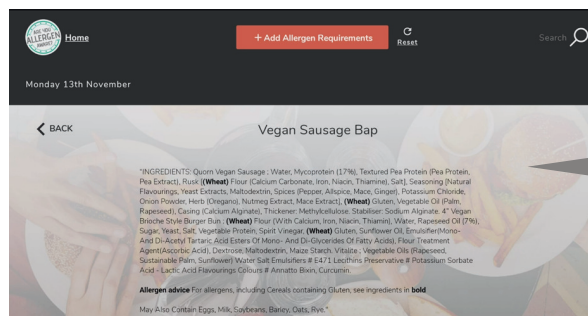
ARE YOU ALLERGEN AWARE?

Home

+ Add Allergen Requirements

Reset

Search

Monday 13th November

BACK

Vegan Sausage Bap

"INGREDIENTS: Quorn Vegan Sausage ; Water, Mycoprotein (17%), Textured Pea Protein (Pea Protein, Pea Extract), Rusk ((Wheat) Flour (Calcium Carbonate, Iron, Niacin, Thiamine), Salt), Seasoning (Natural Flavourings, Yeast Extracts, Maltodextrin, Spices (Pepper, Allspice, Mace, Ginger), Potassium Chloride, Onion Powder, Herb (Oregano), Nutmeg Extract, Mace Extract), (Wheat) Gluten, Vegetable Oil (Palm, Rapeseed), Casing (Calcium Alginate), Thickener: Methylcellulose; Stabiliser: Sodium Alginate. 4" Vegan Brioche Style Burger Bun : (Wheat) Flour (With Calcium, Iron, Niacin, Thiamin), Water, Rapeseed Oil (7%), Sugar, Yeast, Salt, Vegetable Protein, Spirit Vinegar, (Wheat) Gluten, Sunflower Oil, Emulsifier(Mono- And Di-Acetyl Tartaric Acid Esters Of Mono- And Di-Glycerides Of Fatty Acids), Flour Treatment Agent(Ascorbic Acid), Dextrose, Maltodextrin, Maize Starch, Vitalite ; Vegetable Oils (Rapeseed, Sustainable Palm, Sunflower) Water Salt Emulsifiers # E471 Lecithins Preservative # Potassium Sorbate Acid - Lactic Acid Flavourings Colours # Annatto Bixin, Curcumin.

Allergen advice For allergens, including Cereals containing Gluten, see ingredients in bold

May Also Contain Eggs, Milk, Soybeans, Barley, Oats, Rye."